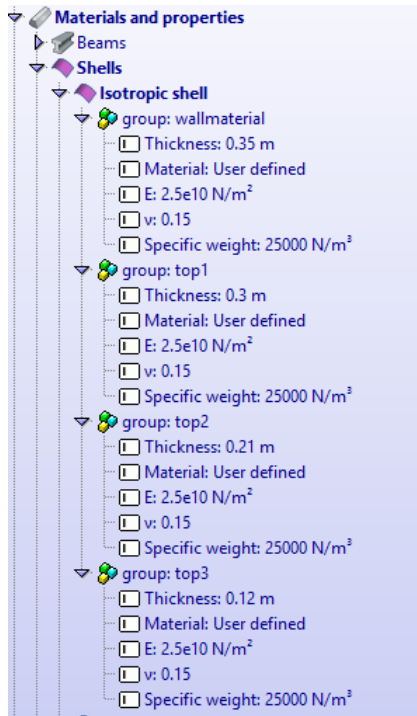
Materials and properties
Beams
Shells
Isotropic shell
group: wallmaterial
Thickness: 0.35 m
Material: User defined
E: 2.5e10 N/m$^2$
v: 0.15
Specific weight: 25000 N/m$^3$
group: top1
Thickness: 0.3 m
Material: User defined
E: 2.5e10 N/m$^2$
v: 0.15
Specific weight: 25000 N/m$^3$
group: top2
Thickness: 0.21 m
Material: User defined
E: 2.5e10 N/m$^2$
v: 0.15
Specific weight: 25000 N/m$^3$
group: top3
Thickness: 0.12 m
Material: User defined
E: 2.5e10 N/m$^2$
v: 0.15
Specific weight: 25000 N/m$^3$